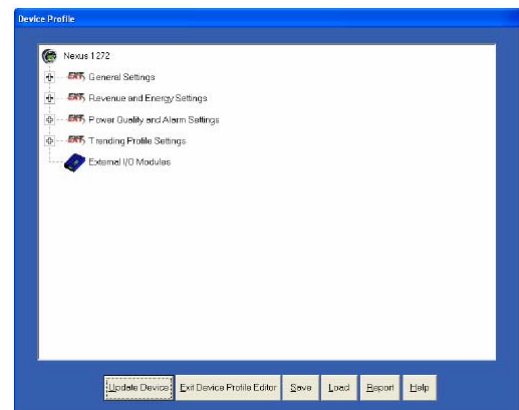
Device Profile

Nexus 1272

EXT General Settings

EXT Revenue and Energy Settings

EXT Power Quality and Alarm Settings

EXT Trending Profile Settings

External I/O Modules

Update Device | Exit Device Profile Editor | Save | Load | Report | Help